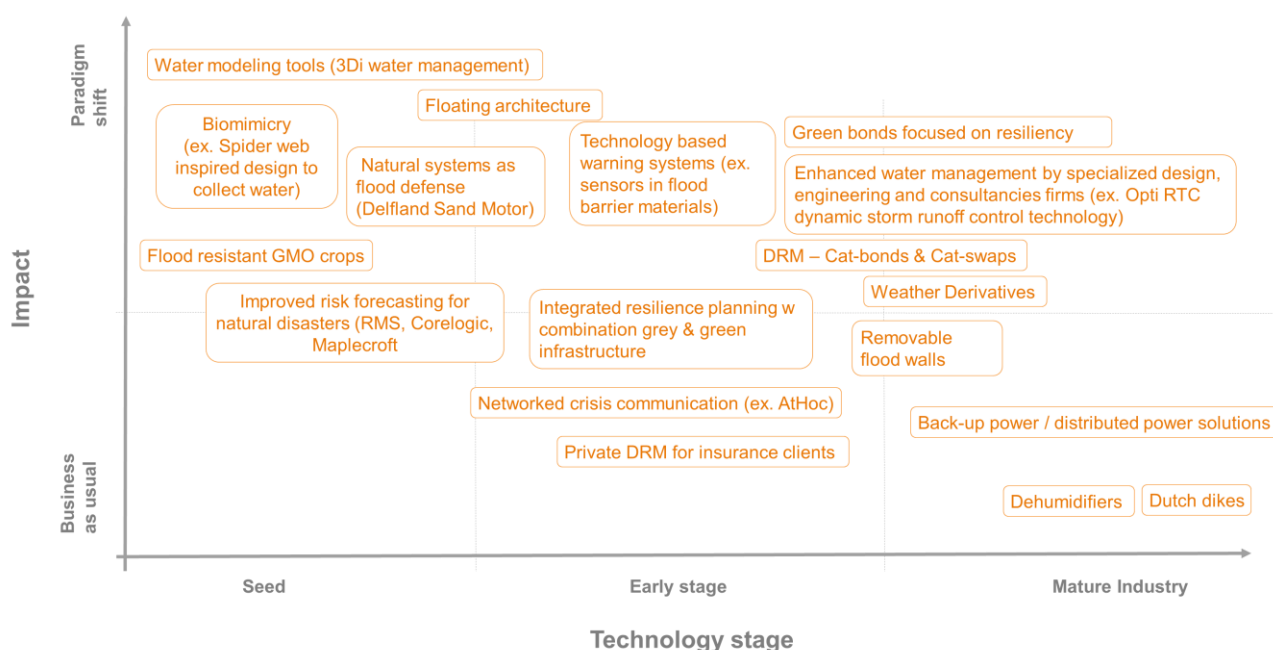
Paradigm shift

Impact

Business as usual

Water modeling tools (3Di water management)

Floating architecture

Biomimicry (ex. Spider web inspired design to collect water)

Natural systems as flood defense (Delfland Sand Motor)

Technology based warning systems (ex. sensors in flood barrier materials)

Green bonds focused on resiliency

Enhanced water management by specialized design, engineering and consultancies firms (ex. Opti RTC dynamic storm runoff control technology)

Flood resistant GMO crops

DRM – Cat-bonds & Cat-swaps

Weather Derivatives

Improved risk forecasting for natural disasters (RMS, Corelogic, Maplecroft

Integrated resilience planning w combination grey & green infrastructure

Removable flood walls

Networked crisis communication (ex. AtHoc)

Back-up power / distributed power solutions

Private DRM for insurance clients

Dehumidifiers

Dutch dikes

Seed

Early stage

Mature Industry

Technology stage